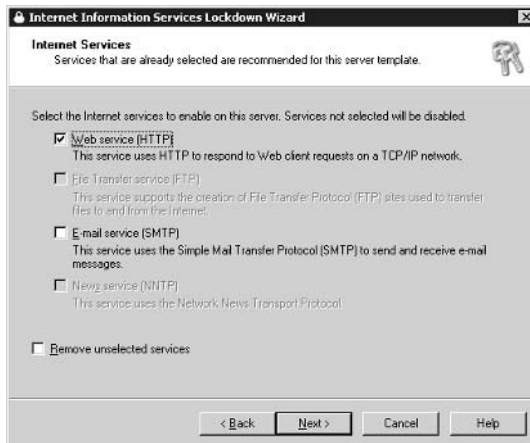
Internet Information Services Lockdown Wizard

Internet Services
Services that are already selected are recommended for this server template.

Select the Internet services to enable on this server. Services not selected will be disabled.

☑ Web service (HTTP)
This service uses HTTP to respond to Web client requests on a TCP/IP network.

☐ File Transfer service (FTP)
This service supports the creation of File Transfer Protocol (FTP) sites used to transfer files to and from the Internet.

☐ E-mail service (SMTP)
This service uses the Simple Mail Transfer Protocol (SMTP) to send and receive e-mail messages.

☐ News service (NNTP)
This service uses the Network News Transport Protocol.

☐ Remove unselected services

< Back | Next > | Cancel | Help